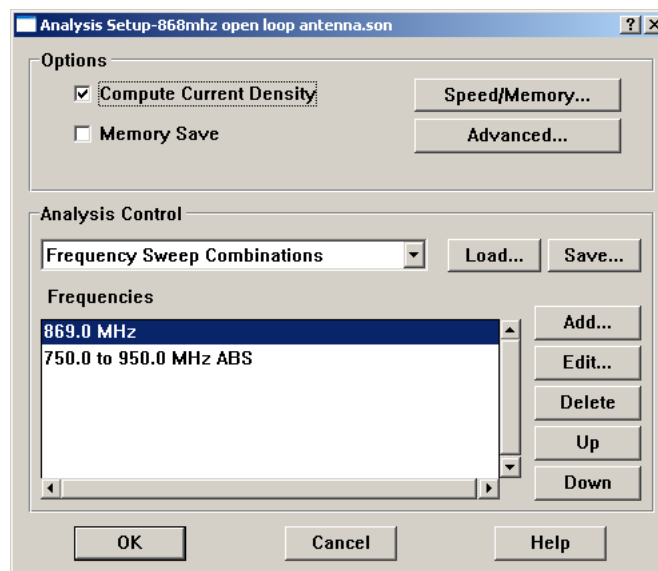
Analysis Setup-868mhz open loop antenna.son

? X

Options

Compute Current Density

Memory Save

Speed/Memory...

Advanced...

Analysis Control

Frequency Sweep Combinations

Load...

Save...

Frequencies

869.0 MHz

750.0 to 950.0 MHz ABS

Add...

Edit...

Delete

Up

Down

OK

Cancel

Help